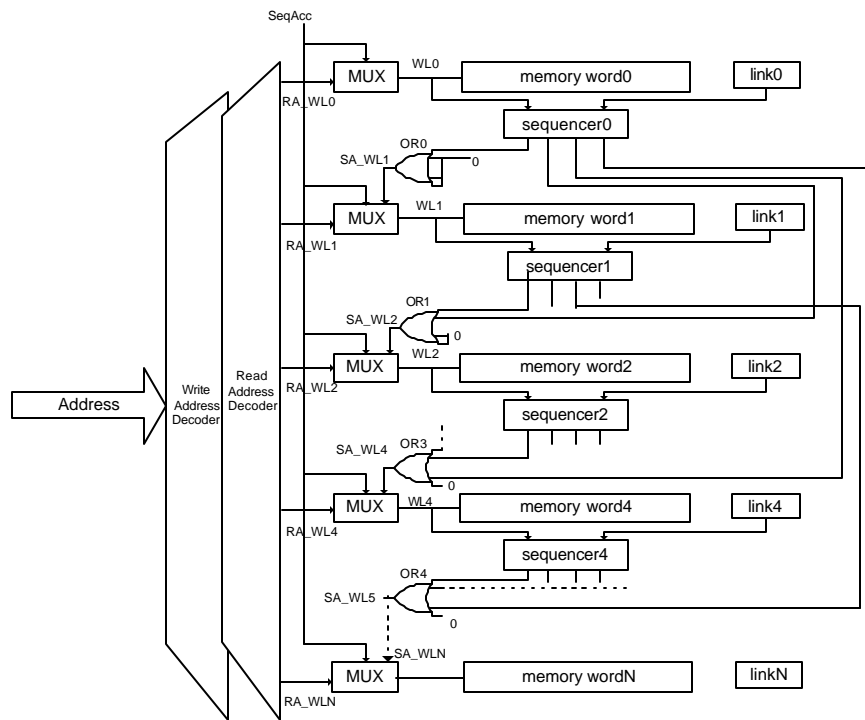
SeqAcc

MUX
WL0
memory word0
link0
RA_WL0
sequencer0
OR0
SA_WL1
0

MUX
WL1
memory word1
link1
RA_WL1
sequencer1
OR1
SA_WL2
0

MUX
WL2
memory word2
link2
RA_WL2
sequencer2

Address
Write Address Decoder
Read Address Decoder

OR3
SA_WL4
0

MUX
WL4
memory word4
link4
RA_WL4
sequencer4
OR4
SA_WL5
0
SA_WLN

MUX
memory wordN
linkN
RA_WLN